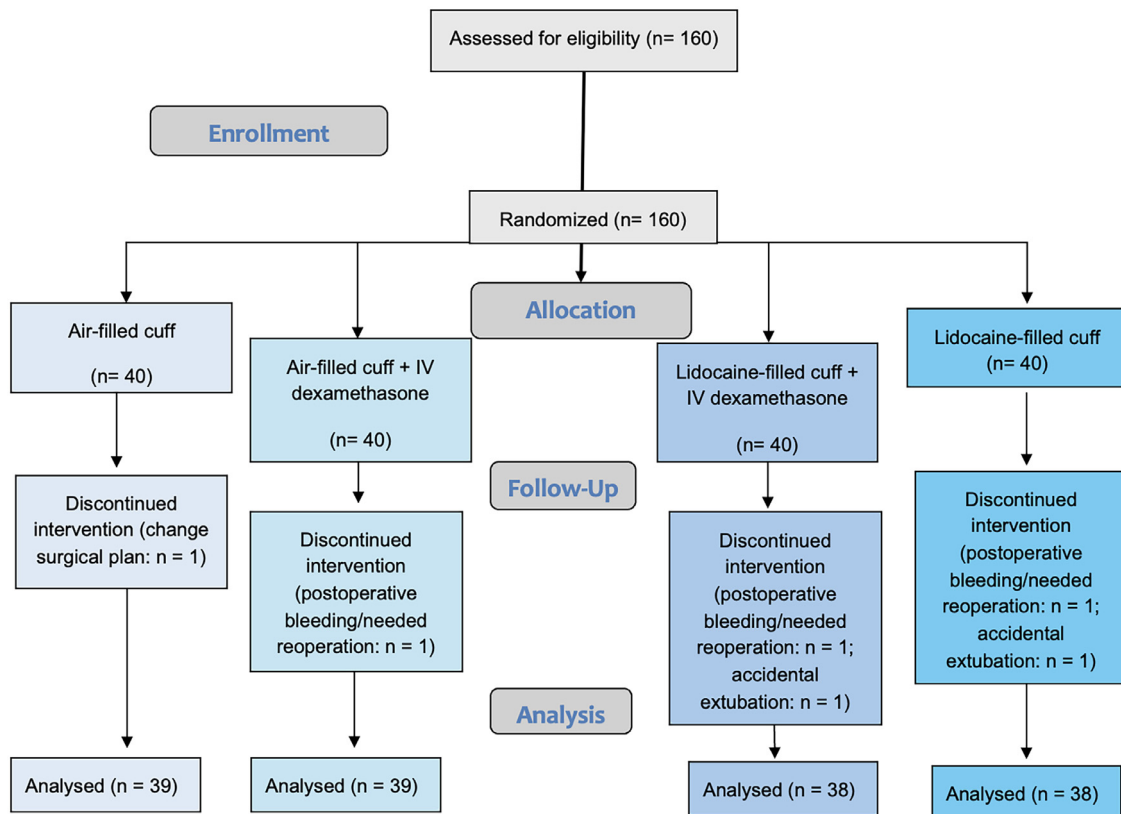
Assessed for eligibility (n= 160)

Enrollment

Randomized (n= 160)

Allocation

Air-filled cuff

(n= 40)

Air-filled cuff + IV dexamethasone

(n= 40)

Lidocaine-filled cuff + IV dexamethasone

(n= 40)

Lidocaine-filled cuff (n= 40)

Follow-Up

Discontinued intervention (change surgical plan: n = 1)

Discontinued intervention (postoperative bleeding/needed reoperation: n = 1)

Discontinued intervention (postoperative bleeding/needed reoperation: n = 1; accidental extubation: n = 1)

Discontinued intervention (postoperative bleeding/needed reoperation: n = 1; accidental extubation: n = 1)

Analysis

Analysed (n = 39)

Analysed (n = 39)

Analysed (n = 38)

Analysed (n = 38)